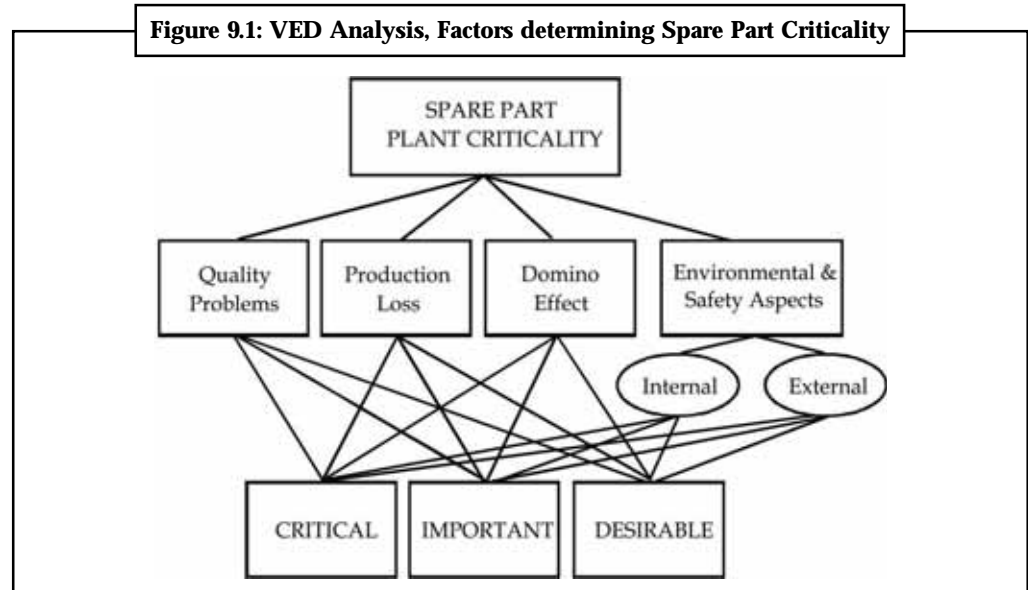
Figure 9.1: VED Analysis, Factors determining Spare Part Criticality

SPARE PART PLANT CRITICALITY

Quality Problems

Production Loss

Domino Effect

Environmental & Safety Aspects

Internal

External

CRITICAL

IMPORTANT

DESIRABLE